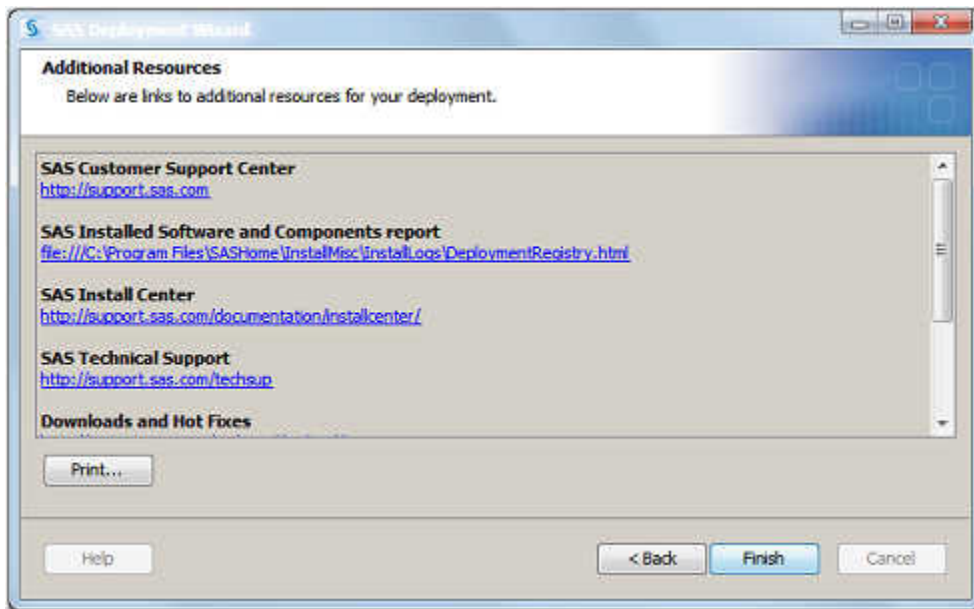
SAS Deployment Wizard

Additional Resources

Below are links to additional resources for your deployment.

SAS Customer Support Center
http://support.sas.com

SAS Installed Software and Components report
file:///C:\Program Files\SASHome\InstallMisc\InstallLogs\DeploymentRegistry.html

SAS Install Center
http://support.sas.com/documentation/installcenter/

SAS Technical Support
http://support.sas.com/techsup

Downloads and Hot Fixes
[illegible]

Print...

Help

< Back

Finish

Cancel